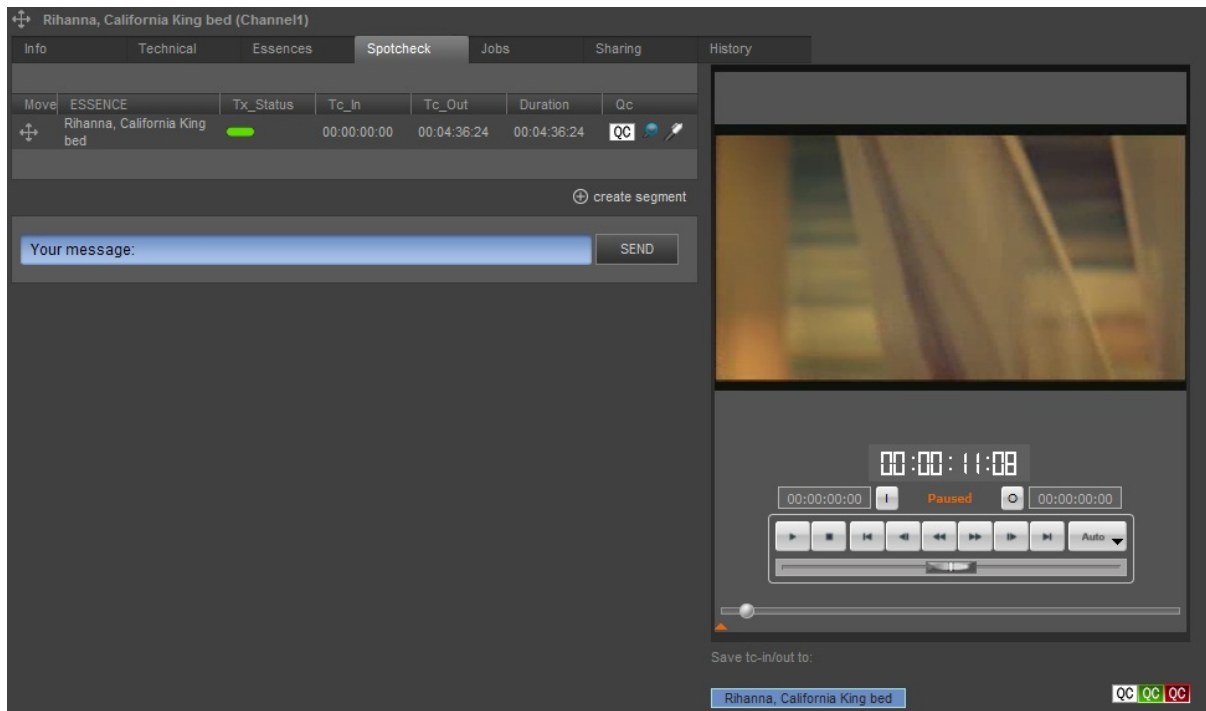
Rihanna, California King bed (Channel1)

Info | Technical | Essences | Spotcheck | Jobs | Sharing | History

| Move | ESSENCE | Tx_Status | Tc_In | Tc_Out | Duration | Qc |
|---|---|---|---|---|---|---|
| | Rihanna, California King bed | | 00:00:00:00 | 00:04:36:24 | 00:04:36:24 | QC |

create segment

Your message:

SEND

00:00:11:08

00:00:00:00 I Paused O 00:00:00:00

Auto

Save tc-in/out to:

Rihanna, California King bed

QC QC QC